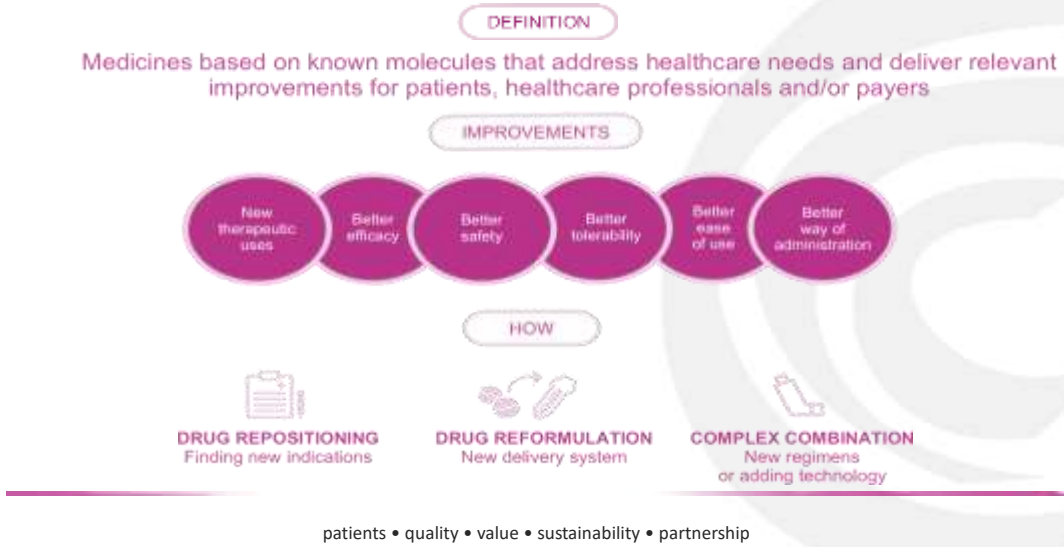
DEFINITION

Medicines based on known molecules that address healthcare needs and deliver relevant improvements for patients, healthcare professionals and/or payers

IMPROVEMENTS

New therapeutic uses

Better efficacy

Better safety

Better tolerability

Better ease of use

Better way of administration

HOW

DRUG REPOSITIONING
Finding new indications

DRUG REFORMULATION
New delivery system

COMPLEX COMBINATION
New regimens or adding technology

patients • quality • value • sustainability • partnership